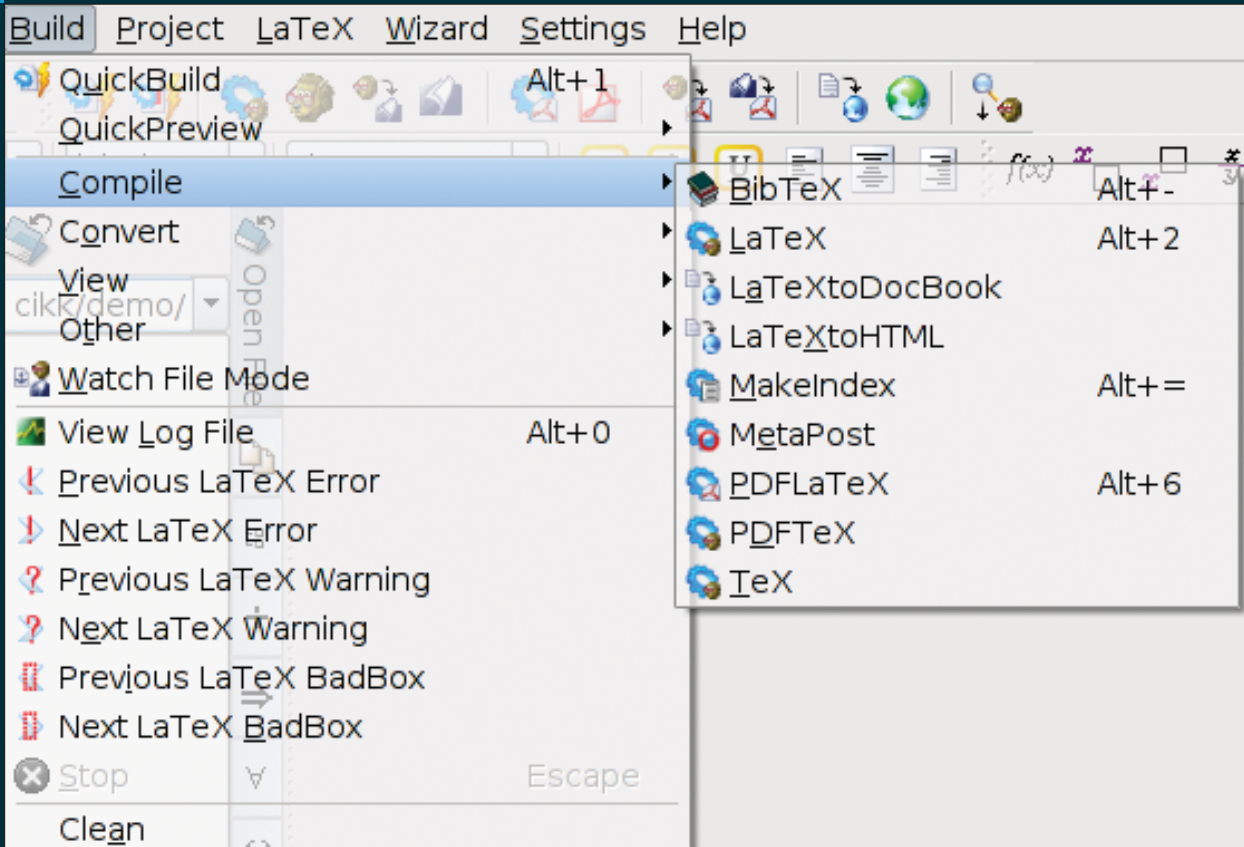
Build Project LaTeX Wizard Settings Help

QuickBuild Alt+1
QuickPreview
Compile
Convert
View
Other
Watch File Mode
View Log File Alt+0
Previous LaTeX Error
Next LaTeX Error
Previous LaTeX Warning
Next LaTeX Warning
Previous LaTeX BadBox
Next LaTeX BadBox
Stop Escape
Clean

BibTeX Alt+-
LaTeX Alt+2
LaTeXtoDocBook
LaTeXtoHTML
MakeIndex Alt+=
MetaPost
PDFLaTeX Alt+6
PDFTeX
TeX

cikk/demo/
Open File
f(x)